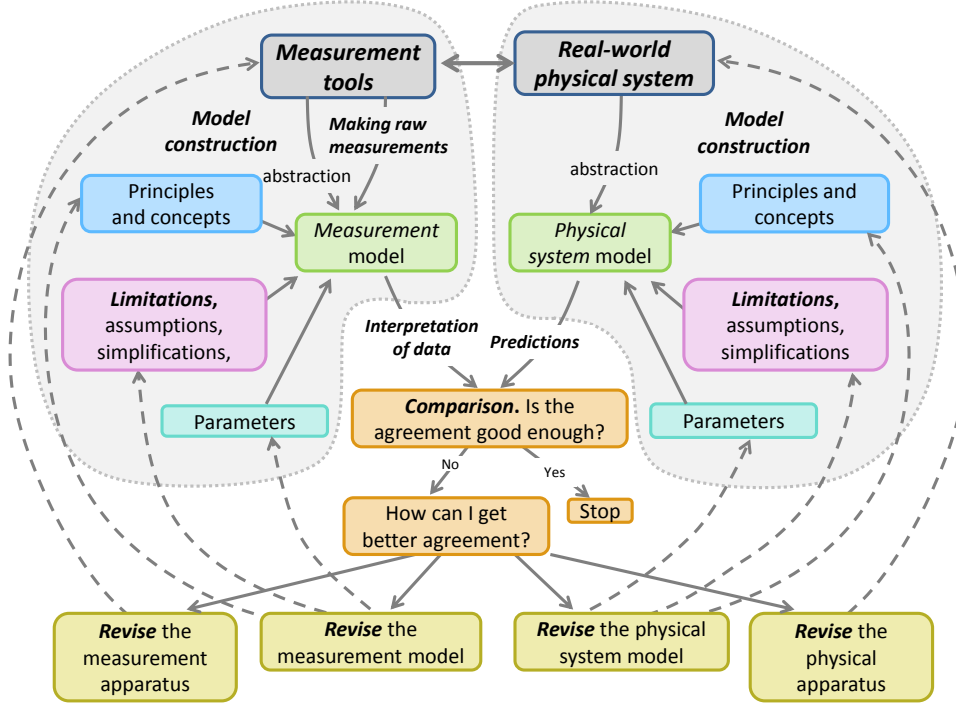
Measurement tools

Real-world physical system

Model construction

Making raw measurements

abstraction

Model construction

abstraction

Principles and concepts

Measurement model

Physical system model

Principles and concepts

Limitations, assumptions, simplifications,

Limitations, assumptions, simplifications

Interpretation of data

Predictions

Parameters

Comparison. Is the agreement good enough?

Parameters

No

Yes

Stop

How can I get better agreement?

Revise the measurement apparatus

Revise the measurement model

Revise the physical system model

Revise the physical apparatus